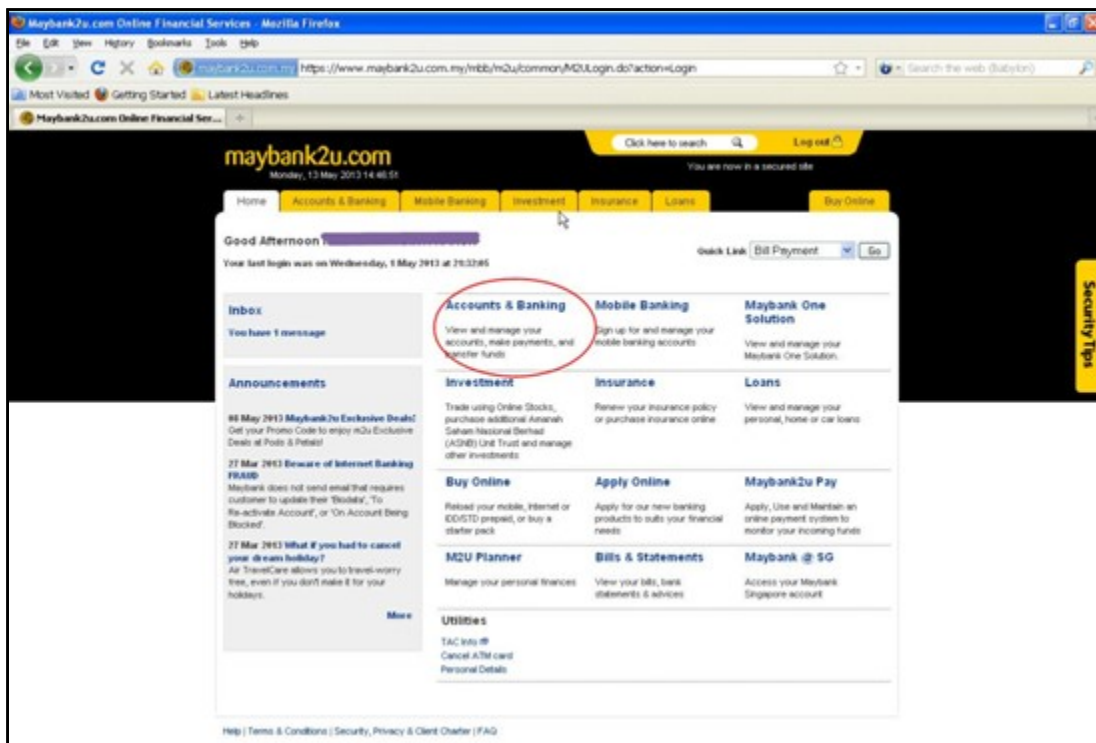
Maybank2u.com Online Financial Services - Mozilla Firefox

File Edit View History Bookmarks Tools Help

maybank2u.com.my https://www.maybank2u.com.my/mbb/m2u/common/M2ULogin.do?action=Login

Search the web (Babylon)

Most Visited Getting Started Latest Headlines

Maybank2u.com Online Financial Ser...

Click here to search Log out

You are now in a secured site

maybank2u.com

Monday, 13 May 2013 14:46:51

Home Accounts & Banking Mobile Banking Investment Insurance Loans Buy Online

Good Afternoon

Your last login was on Wednesday, 1 May 2013 at 21:32:05

Quick Link Bill Payment Go

Inbox

You have 1 message

Accounts & Banking

View and manage your accounts, make payments, and transfer funds

Mobile Banking

Sign up for and manage your mobile banking accounts

Maybank One Solution

View and manage your Maybank One Solution.

Announcements

06 May 2013 Maybank2u Exclusive Deals!
Get your Promo Code to enjoy m2u Exclusive Deals at Pods & Petals!

27 Mar 2013 Beware of Internet Banking FRAUD
Maybank does not send email that requires customer to update their 'Biodata', 'To Re-activate Account', or 'On Account Being Blocked'.

27 Mar 2013 What if you had to cancel your dream holiday?
Air TravelCare allows you to travel-worry free, even if you don't make it for your holidays.

More

Investment

Trade using Online Stocks, purchase additional Amanah Saham Nasional Berhad (ASNB) Unit Trust and manage other investments

Insurance

Renew your insurance policy or purchase insurance online

Loans

View and manage your personal, home or car loans

Buy Online

Reload your mobile, internet or IDD/STD prepaid, or buy a starter pack

Apply Online

Apply for our new banking products to suits your financial needs

Maybank2u Pay

Apply, Use and Maintain an online payment system to monitor your incoming funds

M2U Planner

Manage your personal finances

Bills & Statements

View your bills, bank statements & advices

Maybank @ SG

Access your Maybank Singapore account

Utilities

TAC Info
Cancel ATM card
Personal Details

Security Tips

Help | Terms & Conditions | Security, Privacy & Client Charter | FAQ